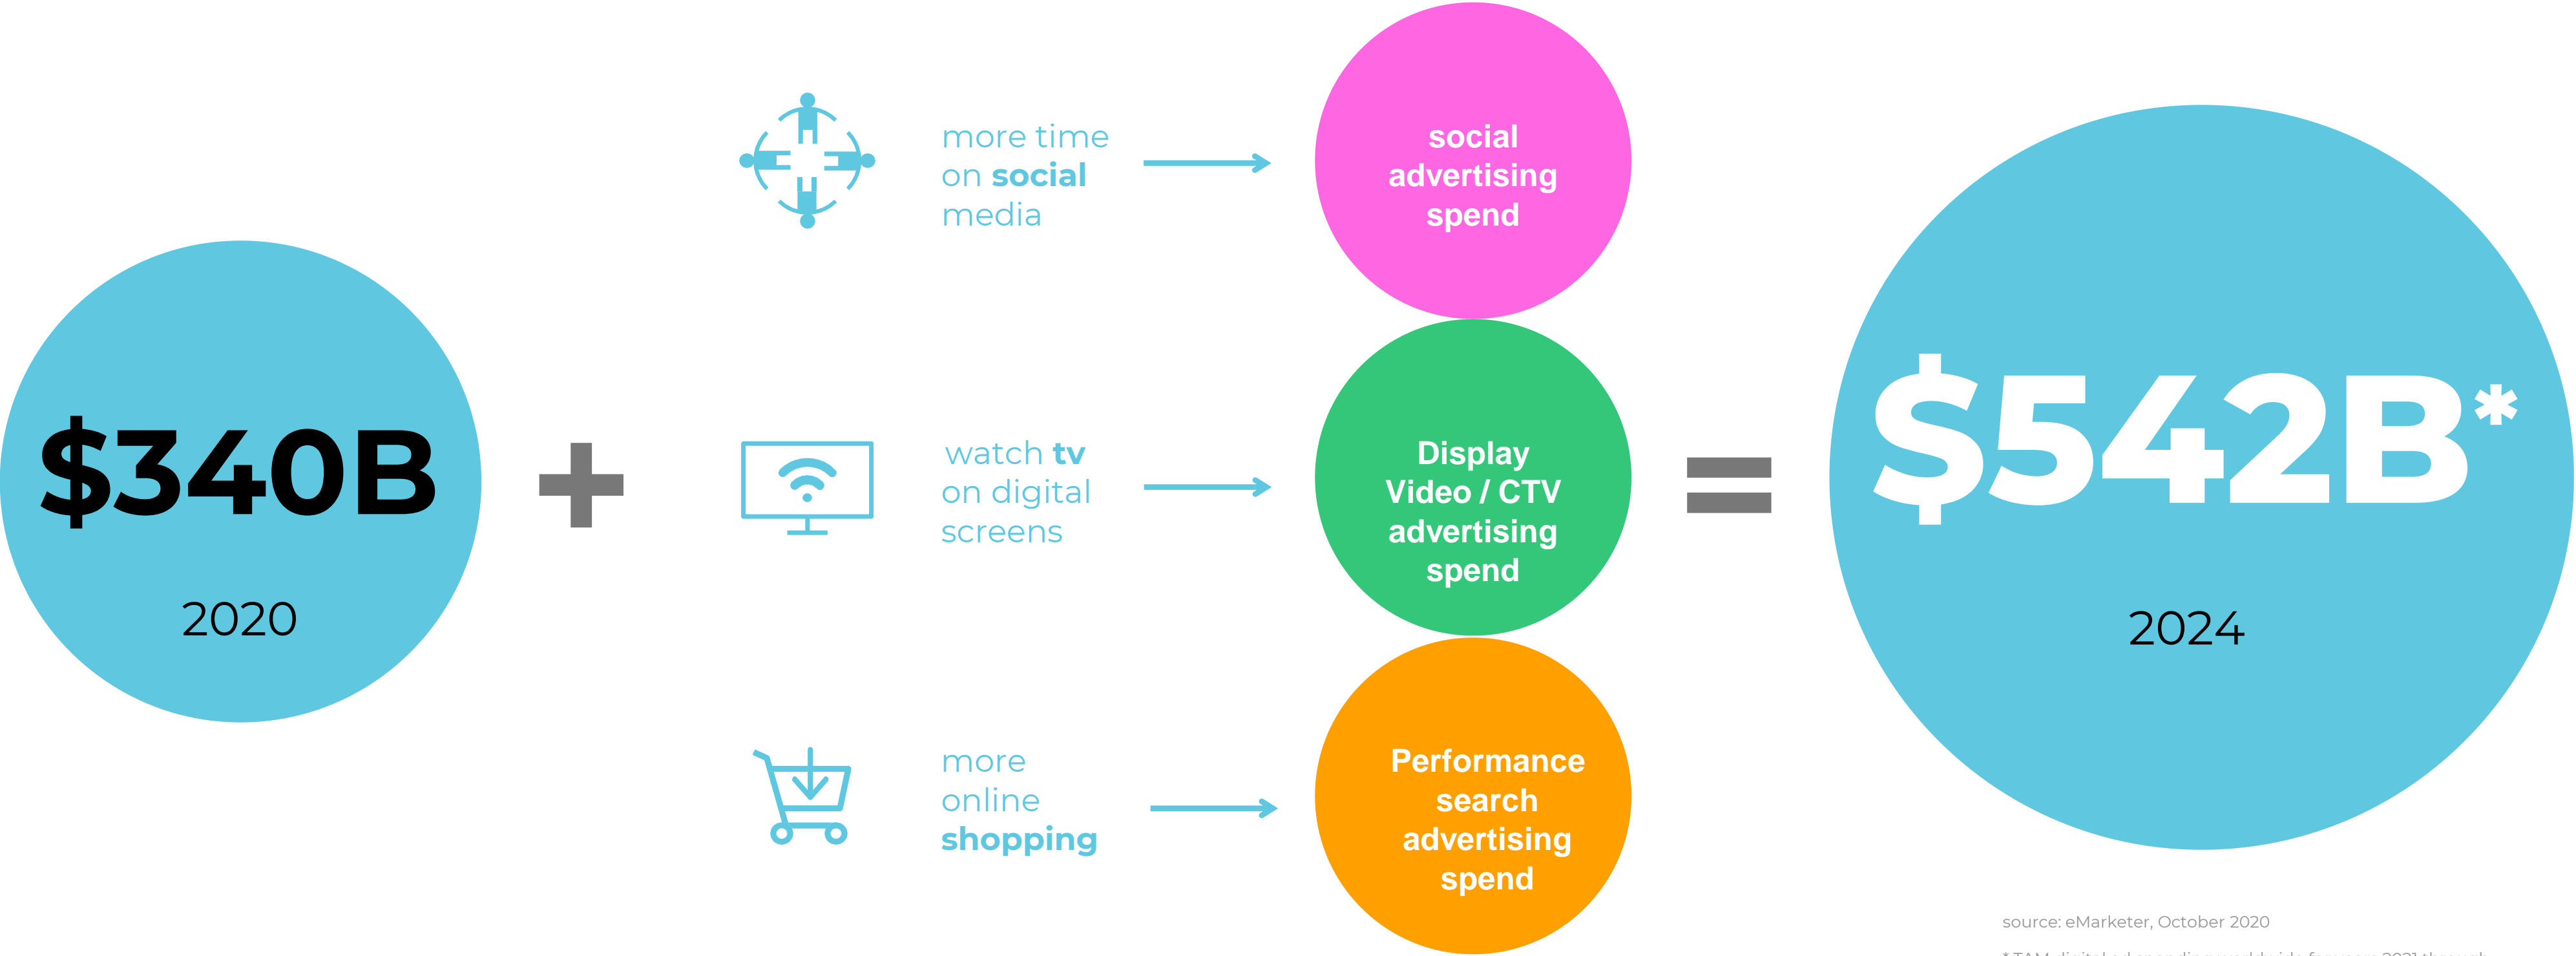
$340B

2020

+

more time on **social** media

social advertising spend

watch **tv** on digital screens

Display Video / CTV advertising spend

more online **shopping**

Performance search advertising spend

=

$542B*

2024

source: eMarketer, October 2020

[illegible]